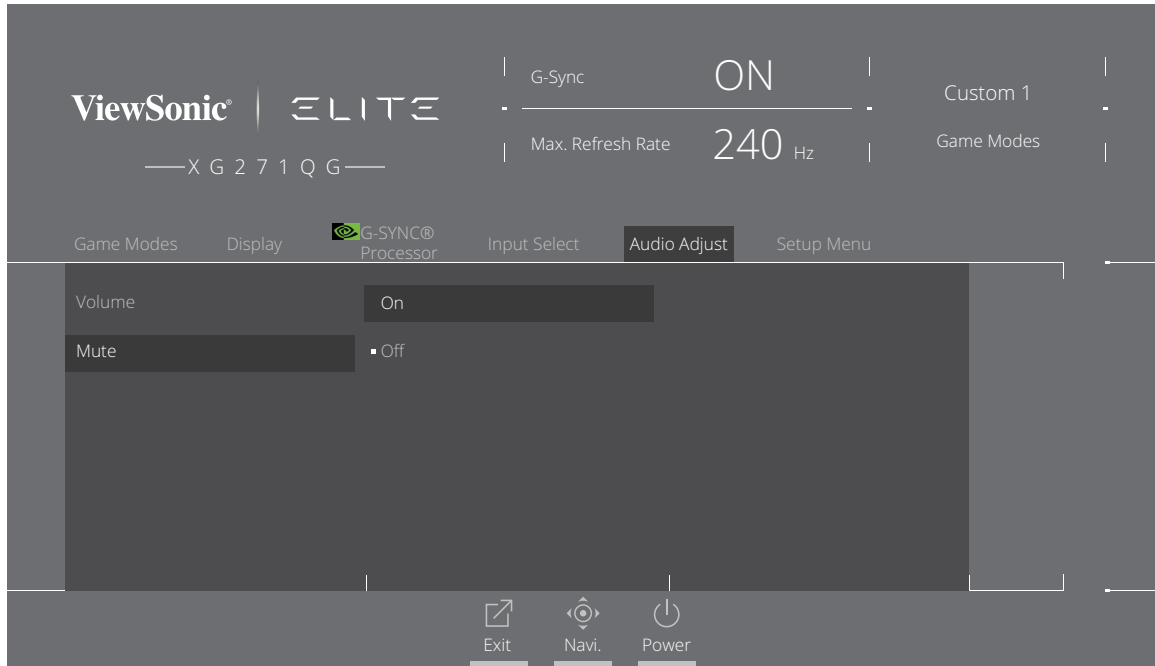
ViewSonic® | ELITE

XG271QG

G-Sync ON

Max. Refresh Rate 240 Hz

Custom 1

Game Modes

Game Modes Display G-SYNC® Processor Input Select Audio Adjust Setup Menu

Volume

Mute

On

Off

Exit Navi. Power